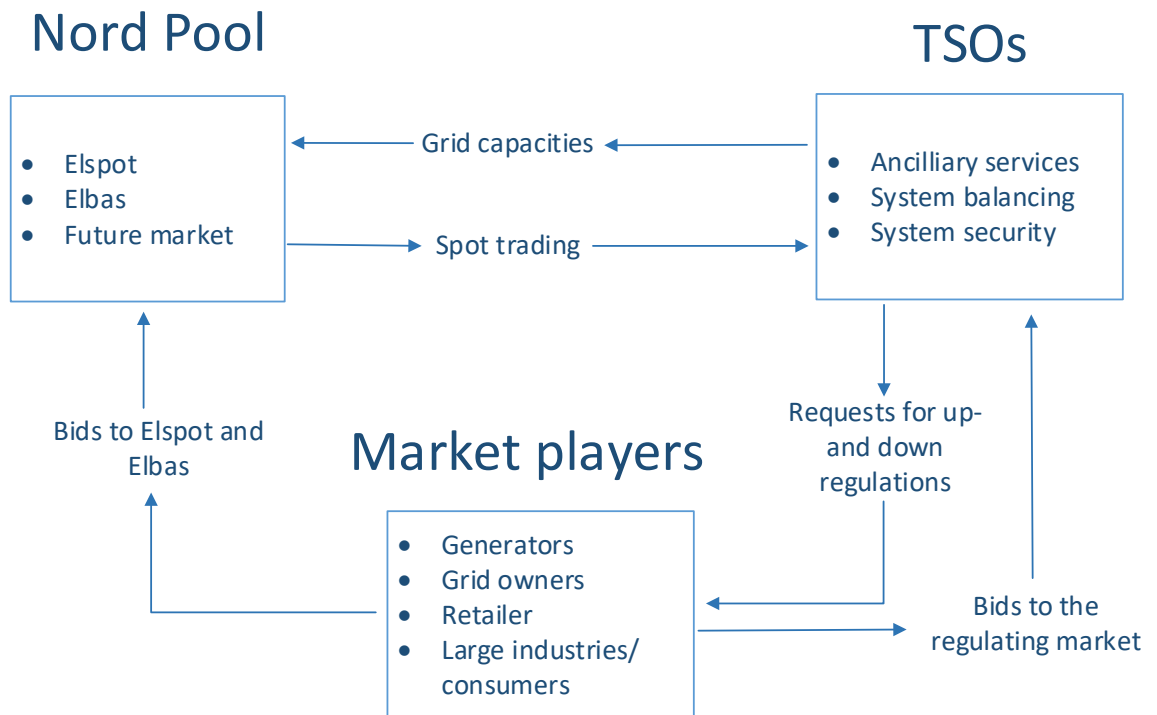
Nord Pool

- Elspot
- Elbas
- Future market

Grid capacities

Spot trading

TSOs

- Ancilliary services
- System balancing
- System security

Bids to Elspot and Elbas

Market players

Requests for up- and down regulations

- Generators
- Grid owners
- Retailer
- Large industries/ consumers

Bids to the regulating market